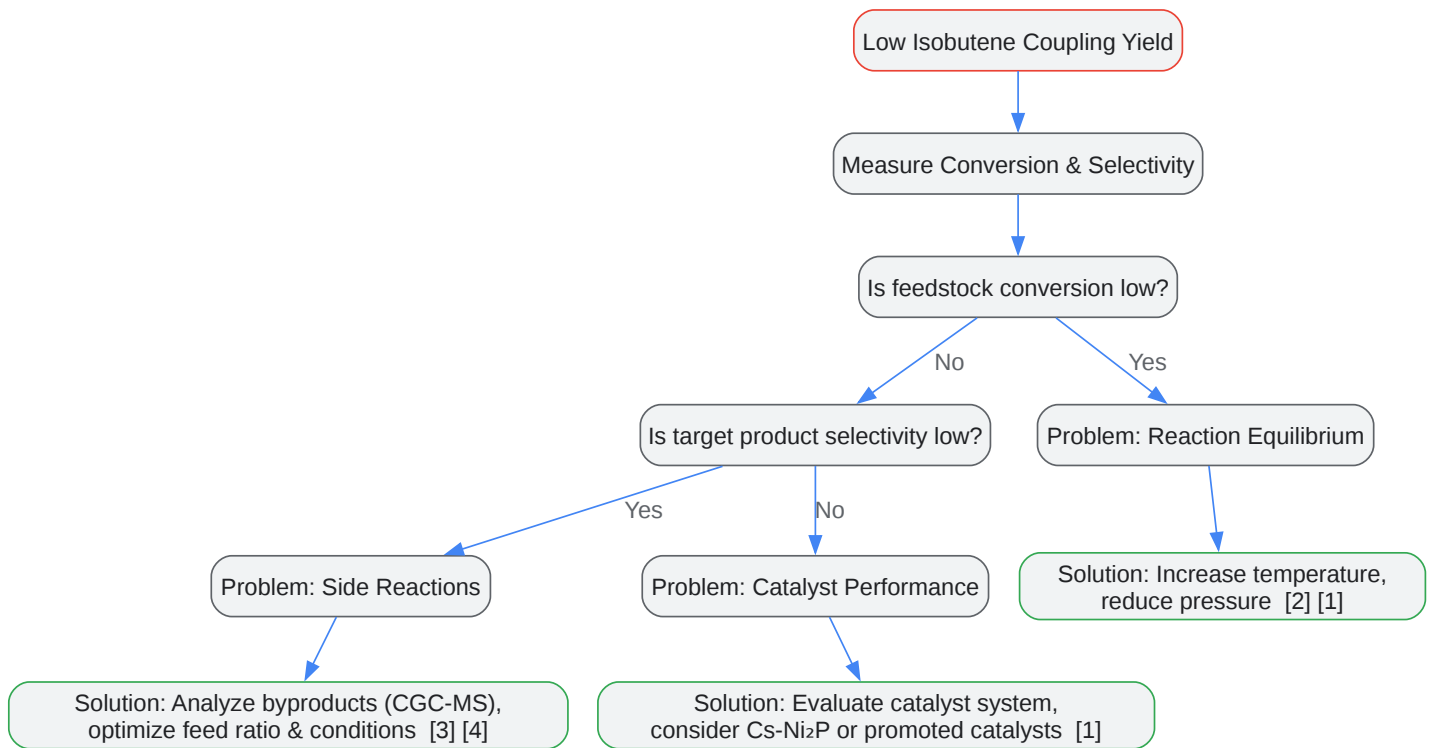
Low Isobutene Coupling Yield

Measure Conversion & Selectivity

Is feedstock conversion low?

No

Yes

Is target product selectivity low?

Problem: Reaction Equilibrium

Yes

No

Problem: Side Reactions

Problem: Catalyst Performance

Solution: Increase temperature, reduce pressure [2] [1]

Solution: Analyze byproducts (CGC-MS), optimize feed ratio & conditions [3] [4]

Solution: Evaluate catalyst system, consider Cs-$Ni_2P$ or promoted catalysts [1]